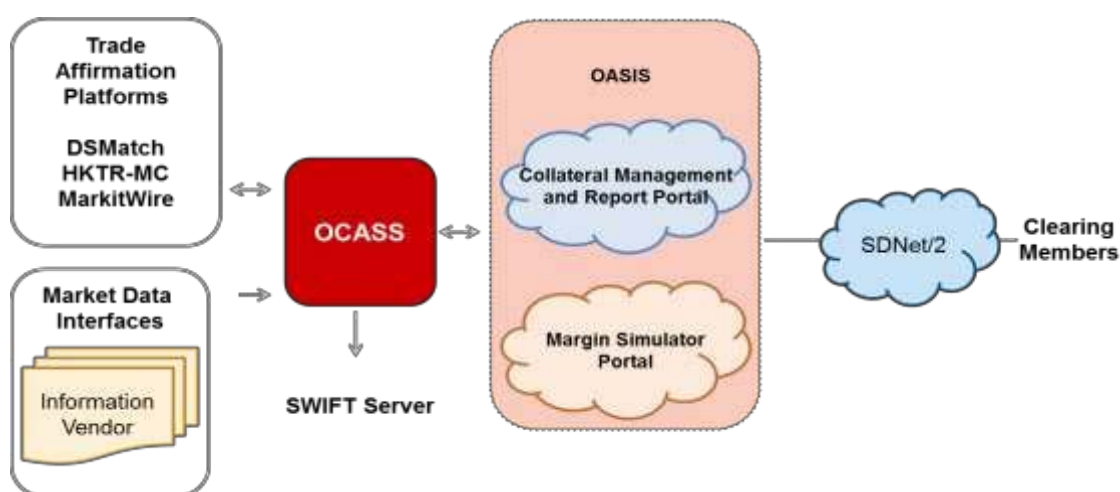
Trade Affirmation Platforms

DSMatch
HKTR-MC
MarkitWire

Market Data Interfaces

Information Vendor

OCASS

SWIFT Server

OASIS

Collateral Management and Report Portal

Margin Simulator Portal

SDNet/2

Clearing Members